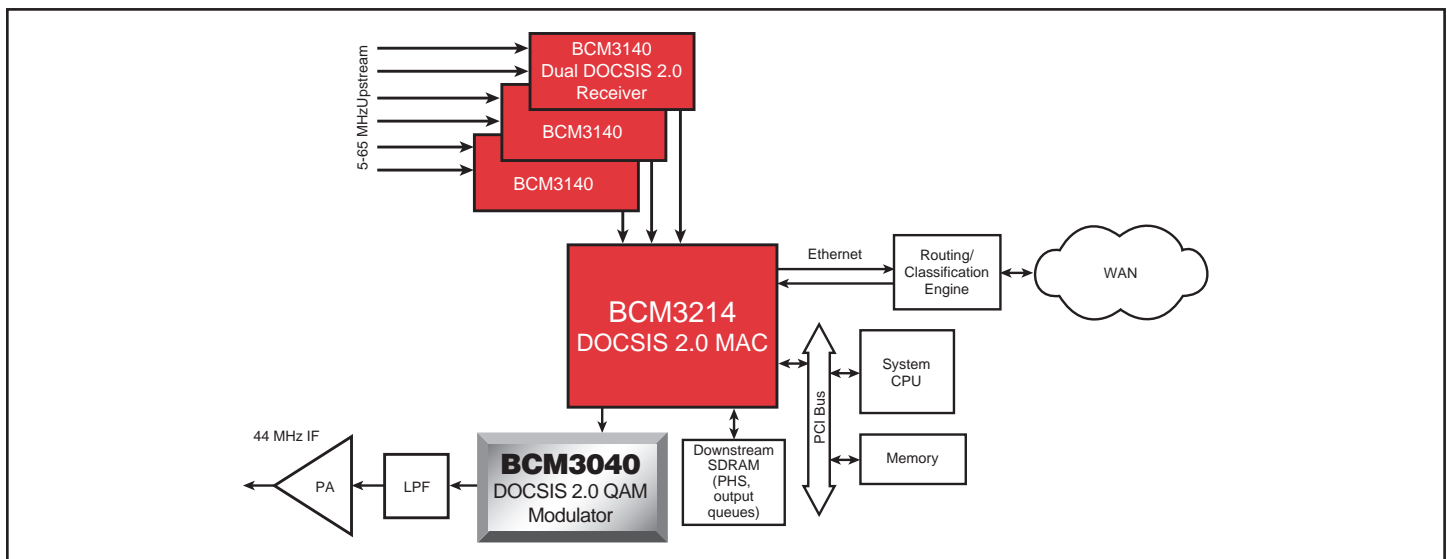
5-65 MHzUpstream

BCM3140
Dual DOCSIS 2.0
Receiver

BCM3140

BCM3140

Ethernet

Routing/
Classification
Engine

WAN

BCM3214
DOCSIS 2.0 MAC

PCI Bus

System
CPU

Memory

44 MHz IF

PA

LPF

BCM3040
DOCSIS 2.0 QAM
Modulator

Downstream
SDRAM
(PHS,
output
queues)